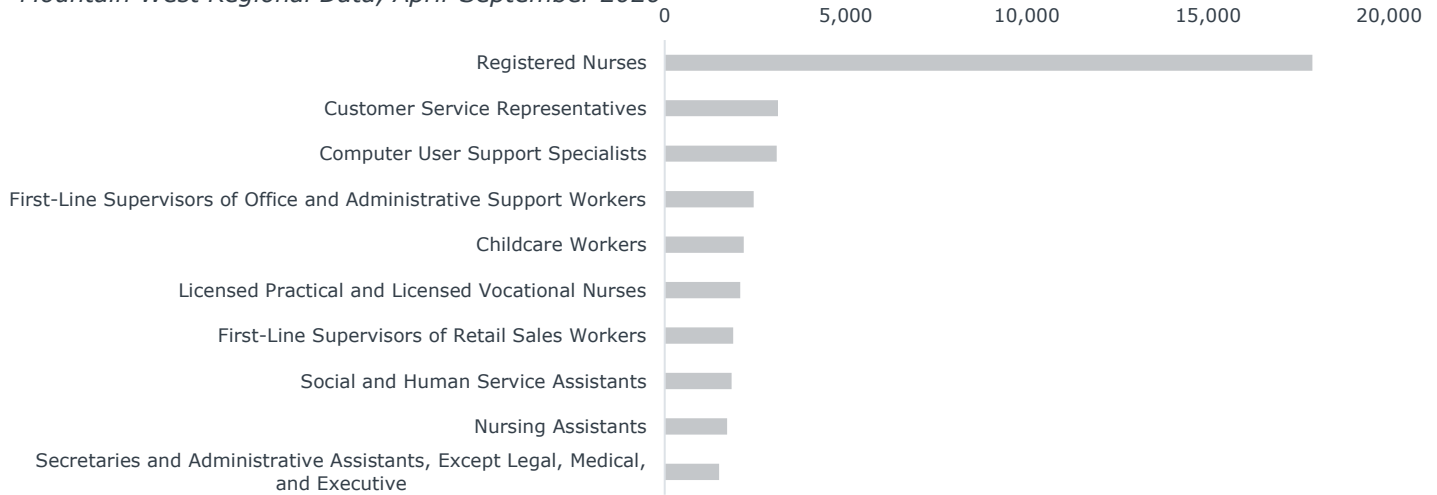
Mountain West Regional Data, April-September 2020

0
5,000
10,000
15,000
20,000

Registered Nurses
Customer Service Representatives
Computer User Support Specialists
First-Line Supervisors of Office and Administrative Support Workers
Childcare Workers
Licensed Practical and Licensed Vocational Nurses
First-Line Supervisors of Retail Sales Workers
Social and Human Service Assistants
Nursing Assistants
Secretaries and Administrative Assistants, Except Legal, Medical, and Executive